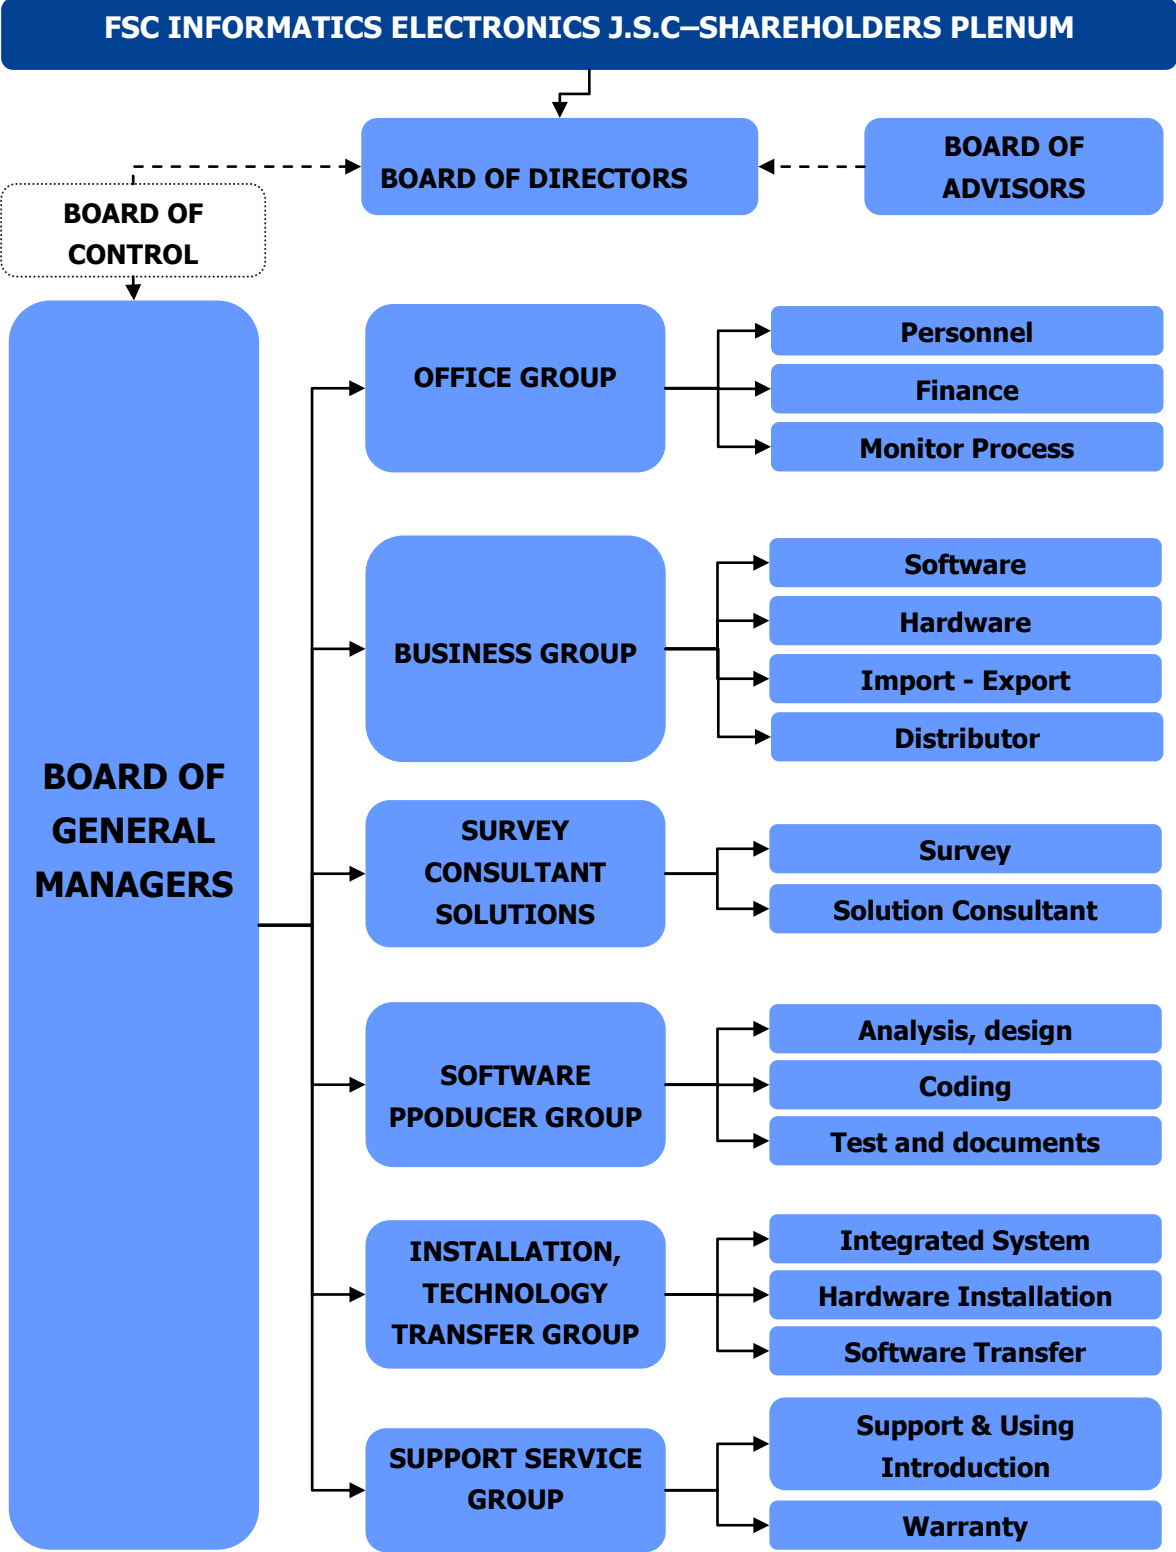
FSC INFORMATICS ELECTRONICS J.S.C–SHAREHOLDERS PLENUM

BOARD OF DIRECTORS

BOARD OF ADVISORS

BOARD OF CONTROL

BOARD OF GENERAL MANAGERS

OFFICE GROUP

Personnel

Finance

Monitor Process

BUSINESS GROUP

Software

Hardware

Import - Export

Distributor

SURVEY CONSULTANT SOLUTIONS

Survey

Solution Consultant

SOFTWARE PPODUCER GROUP

Analysis, design

Coding

Test and documents

INSTALLATION, TECHNOLOGY TRANSFER GROUP

Integrated System

Hardware Installation

Software Transfer

SUPPORT SERVICE GROUP

Support & Using Introduction

Warranty